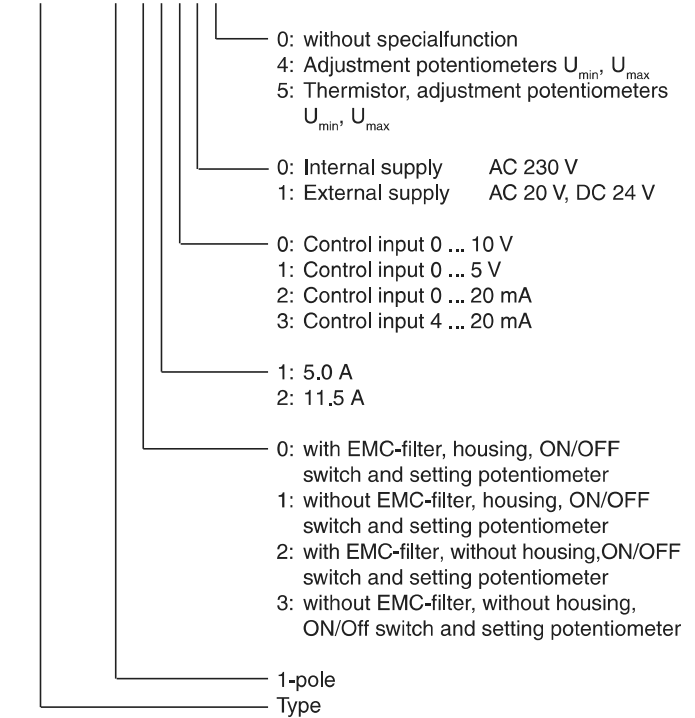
0: without specialfunction
4: Adjustment potentiometers $U_{min}$, $U_{max}$
5: Thermistor, adjustment potentiometers $U_{min}$, $U_{max}$

0: Internal supply AC 230 V
1: External supply AC 20 V, DC 24 V

0: Control input 0 ... 10 V
1: Control input 0 ... 5 V
2: Control input 0 ... 20 mA
3: Control input 4 ... 20 mA

1: 5.0 A
2: 11.5 A

0: with EMC-filter, housing, ON/OFF switch and setting potentiometer
1: without EMC-filter, housing, ON/OFF switch and setting potentiometer
2: with EMC-filter, without housing,ON/OFF switch and setting potentiometer
3: without EMC-filter, without housing, ON/Off switch and setting potentiometer

1-pole
Type